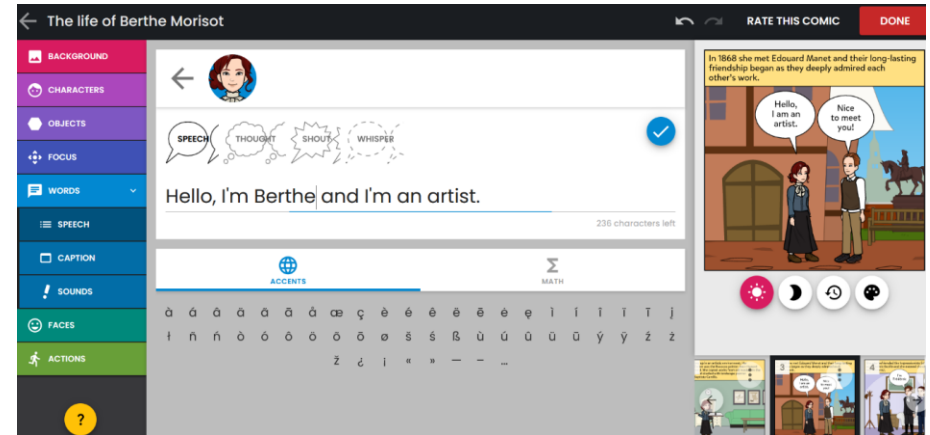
The life of Berthe Morisot

RATE THIS COMIC
DONE

BACKGROUND
CHARACTERS
OBJECTS
FOCUS
WORDS
SPEECH
CAPTION
SOUNDS
FACES
ACTIONS

?

SPEECH
THOUGHT
SHOUT
WHISPER

Hello, I'm Berthe and I'm an artist.

236 characters left

ACCENTS
MATH

à á â ä ã å ā æ ç è é ê ë ē ė ę ì í î ï ī į
ł ñ ń ò ó ô ö õ ø ō œ š ś ß ù ú û ü ū ÿ ý ź ż
ž ¿ ¡ « » — – …

In 1868 she met Edouard Manet and their long-lasting friendship began as they deeply admired each other's work.

Hello, I am an artist.

Nice to meet you!

3
4